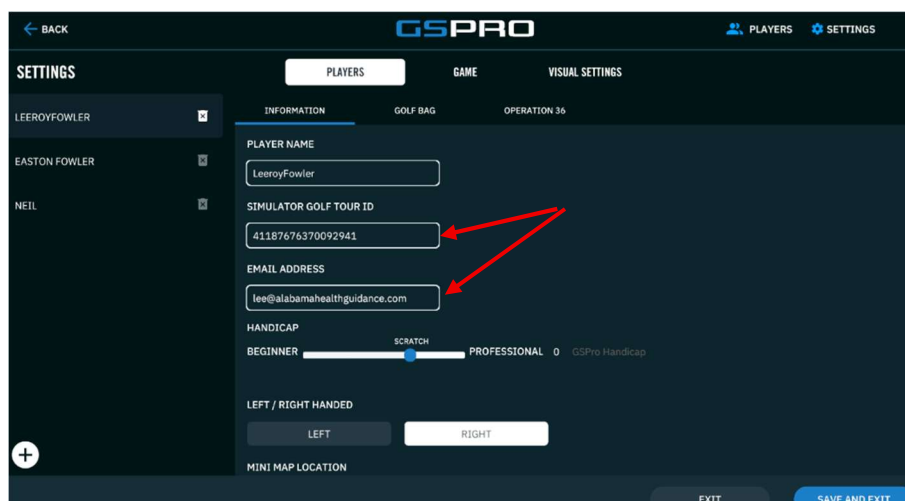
BACK

GSPRO

PLAYERS SETTINGS

SETTINGS

PLAYERS GAME VISUAL SETTINGS

LEEROYFOWLER
EASTON FOWLER
NEIL

INFORMATION GOLF BAG OPERATION 36

PLAYER NAME
LeeroyFowler

SIMULATOR GOLF TOUR ID
41187676370092941

EMAIL ADDRESS
lee@alabamahealthguidance.com

HANDICAP
SCRATCH
BEGINNER PROFESSIONAL 0 GSPro Handicap

LEFT / RIGHT HANDED
LEFT RIGHT

MINI MAP LOCATION

EXIT SAVE AND EXIT